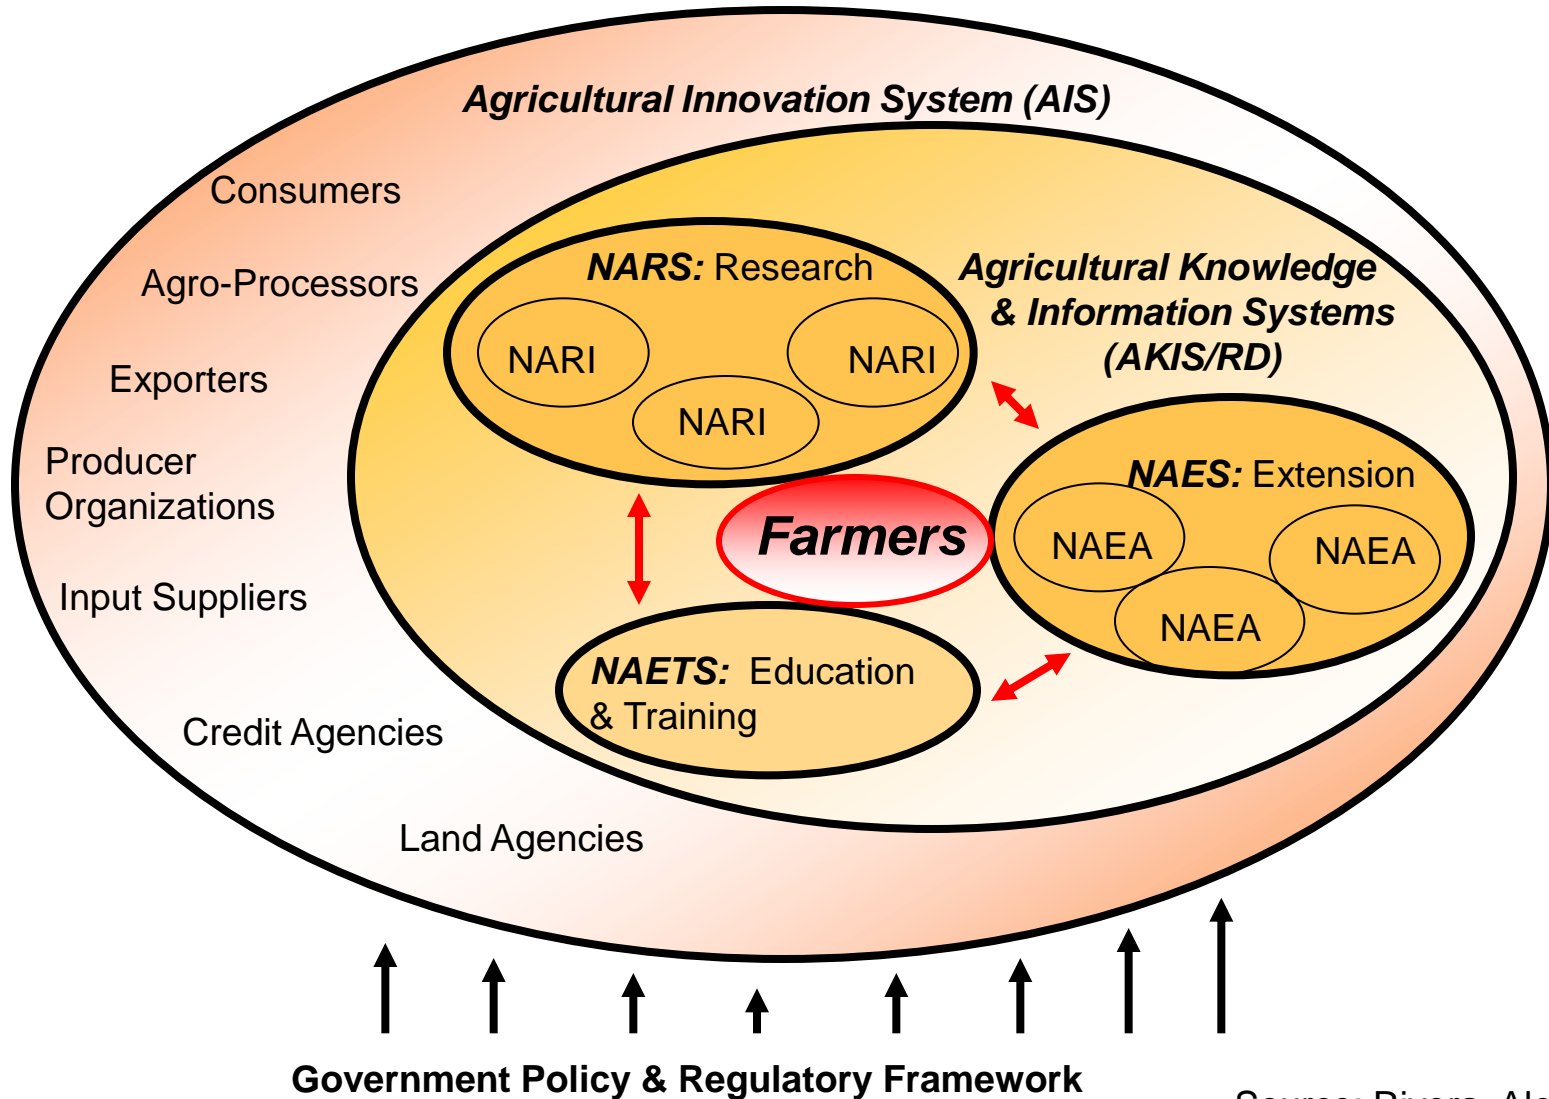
Agricultural Innovation System (AIS)

Consumers

Agro-Processors

Exporters

Producer Organizations

Input Suppliers

Credit Agencies

Land Agencies

NARS: Research

NARI

NARI

NARI

Agricultural Knowledge & Information Systems (AKIS/RD)

Farmers

NAES: Extension

NAEA

NAEA

NAEA

NAETS: Education & Training

Government Policy & Regulatory Framework

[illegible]